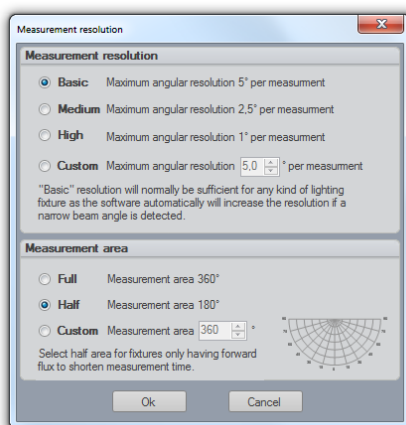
Measurement resolution

Measurement resolution

Basic Maximum angular resolution 5° per measurment

Medium Maximum angular resolution 2,5° per measurment

High Maximum angular resolution 1° per measurment

Custom Maximum angular resolution 5,0 ° per measurment

"Basic" resolution will normally be sufficient for any kind of lighting fixture as the software automatically will increase the resolution if a narrow beam angle is detected.

Measurement area

Full Measurement area 360°

Half Measurement area 180°

Custom Measurement area 360 °

Select half area for fixtures only having forward flux to shorten measurement time.

Ok Cancel